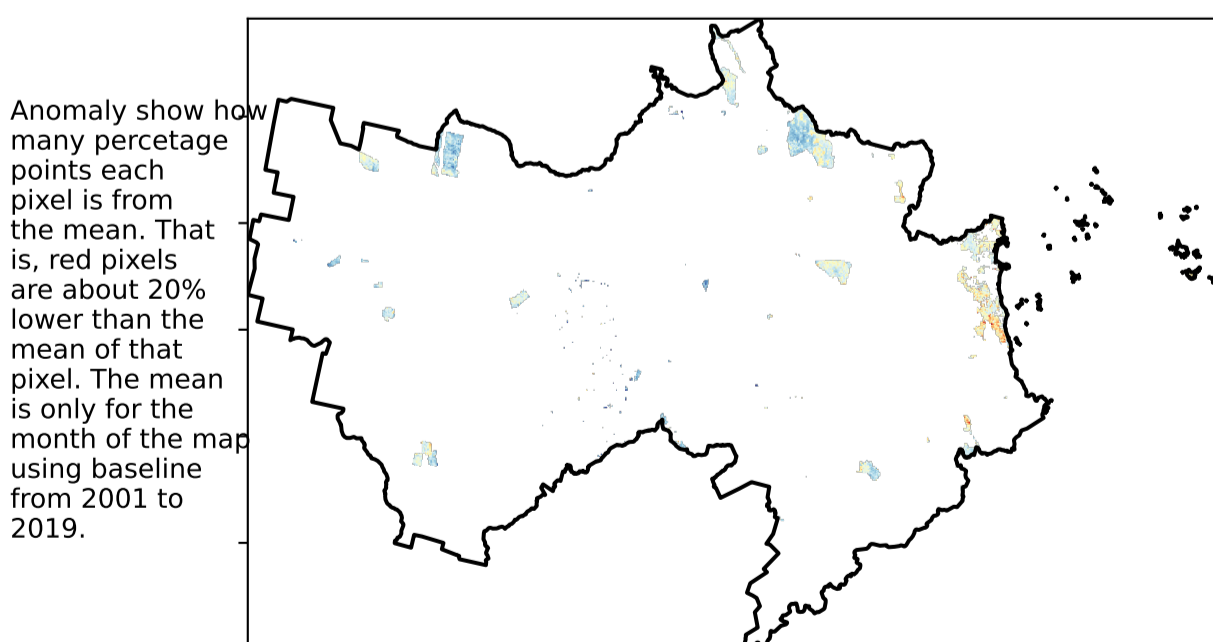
Anomaly show how many percetage points each pixel is from the mean. That is, red pixels are about 20% lower than the mean of that pixel. The mean is only for the month of the map using baseline from 2001 to 2019.